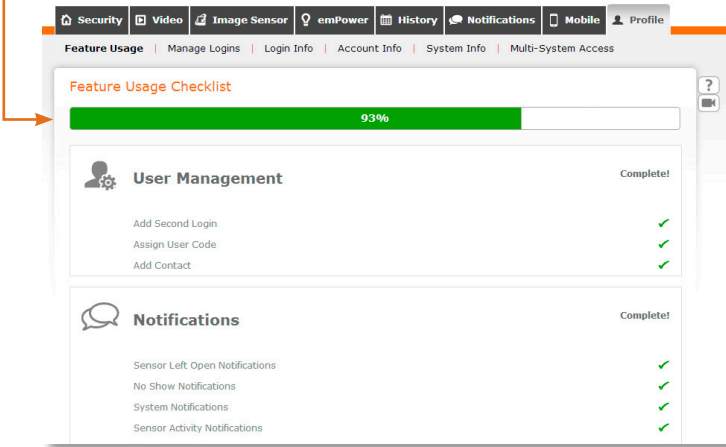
Security | Video | Image Sensor | emPower | History | Notifications | Mobile | Profile

Feature Usage | Manage Logins | Login Info | Account Info | System Info | Multi-System Access

Feature Usage Checklist

?

93%

User Management

Complete!

Add Second Login ✔
Assign User Code ✔
Add Contact ✔

Notifications

Complete!

Sensor Left Open Notifications ✔
No Show Notifications ✔
System Notifications ✔
Sensor Activity Notifications ✔